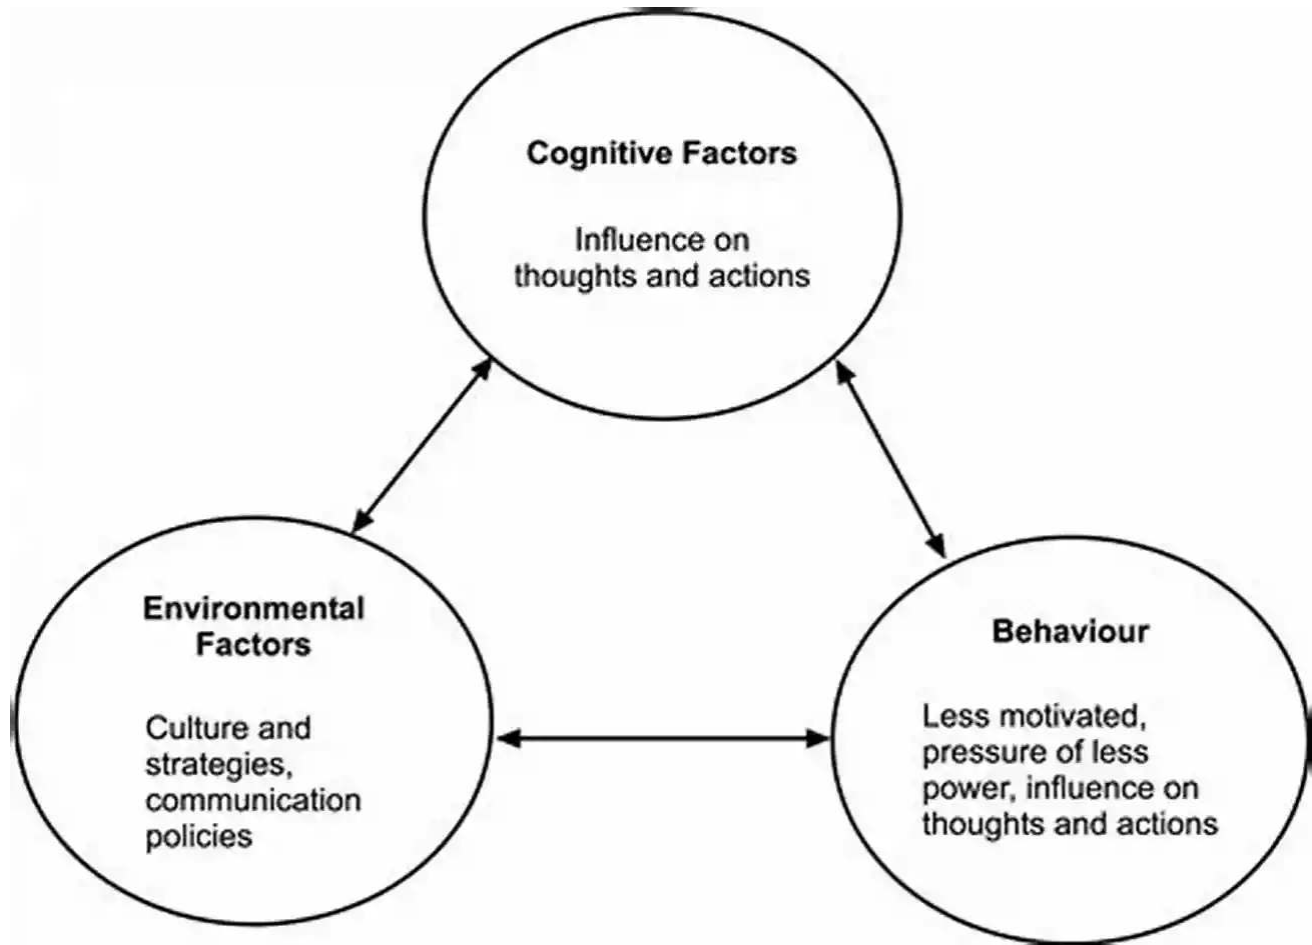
Cognitive Factors

Influence on thoughts and actions

Environmental Factors

Culture and strategies, communication policies

Behaviour

Less motivated, pressure of less power, influence on thoughts and actions